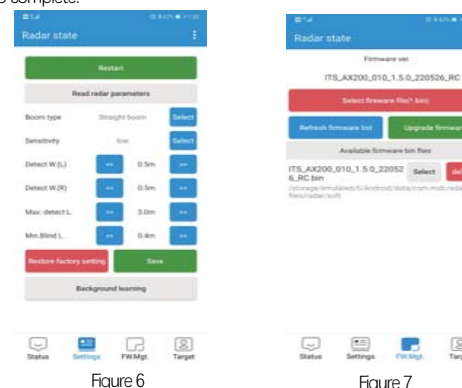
s complete.

Radar state

Restart

Read radar parameters

Boom type Straight boom Select

Sensitivity low Select

Detect W.(L) -- 0.5m ++

Detect W.(R) -- 0.5m ++

Max. detect L. -- 3.0m ++

Min.Blind L. -- 0.4m ++

Restore factory setting Save

Background learning

Status Settings FW.Mgt. Target

Figure 6

Radar state

Firmware ver.

ITS_AX200_010_1.5.0_220526_RC

Select firmware file(*.bin)

Refresh firmware list Upgrade firmwar

Available firmware bin files

ITS_AX200_010_1.5.0_220526_RC.bin Select del

/storage/emulated/0/Android/data/com.mdt.radar/files/radar/soft

Status Settings FW.Mgt. Targ

Figure 7